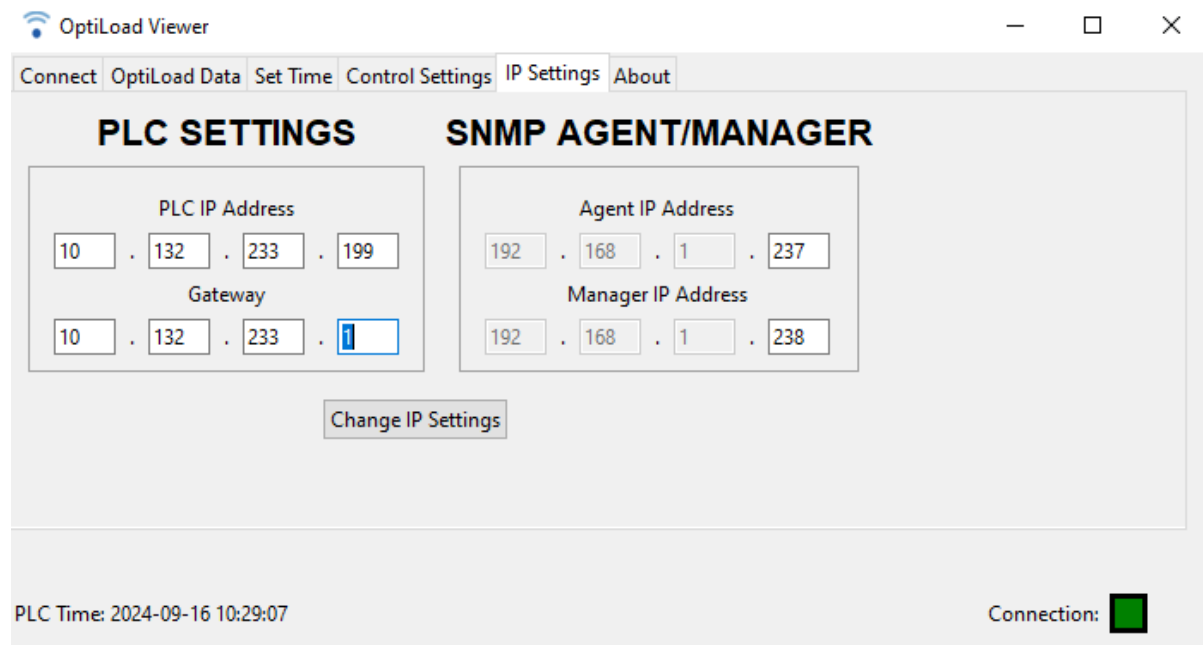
OptiLoad Viewer

Connect OptiLoad Data Set Time Control Settings IP Settings About

PLC SETTINGS

PLC IP Address

10 . 132 . 233 . 199

Gateway

10 . 132 . 233 . 1

SNMP AGENT/MANAGER

Agent IP Address

192 . 168 . 1 . 237

Manager IP Address

192 . 168 . 1 . 238

Change IP Settings

PLC Time: 2024-09-16 10:29:07

Connection: